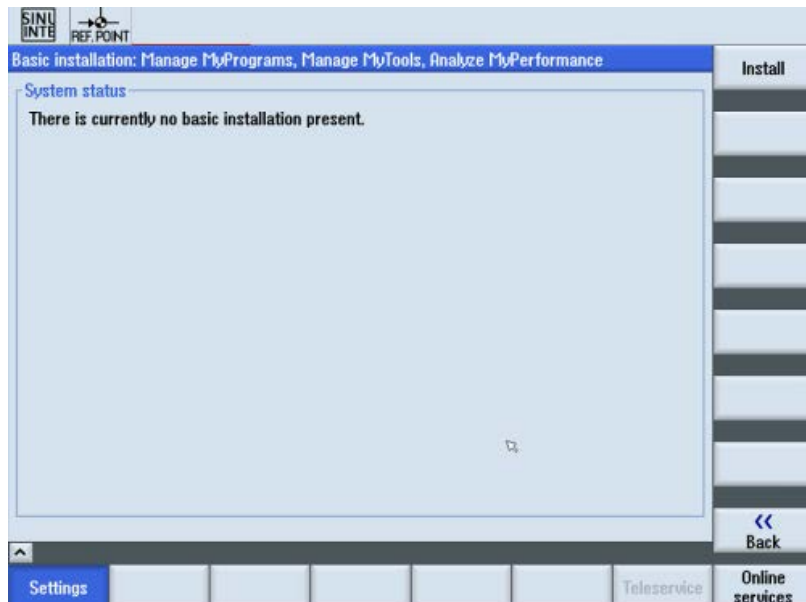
SINU INTE

REF. POINT

Basic installation: Manage MyPrograms, Manage MyTools, Analyze MyPerformance

Install

System status

There is currently no basic installation present.

<<
Back

Settings

Teleservice

Online services